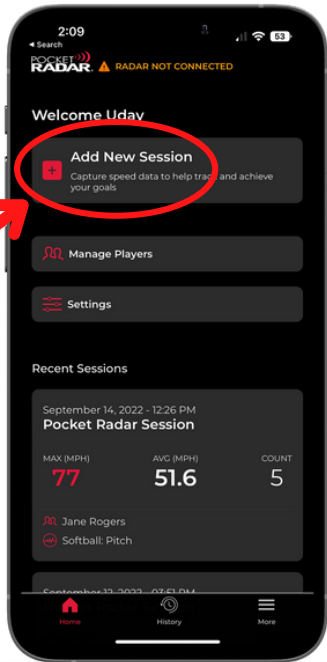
2:09
◂ Search
53

POCKET RADAR
RADAR NOT CONNECTED

Welcome Uday

+ Add New Session
Capture speed data to help track and achieve your goals

Manage Players

Settings

Recent Sessions

September 14, 2022 - 12:26 PM
Pocket Radar Session

MAX (MPH)
77
AVG (MPH)
51.6
COUNT
5

Jane Rogers
Softball: Pitch

September 12, 2022 - 03:51 PM

Home
History
More